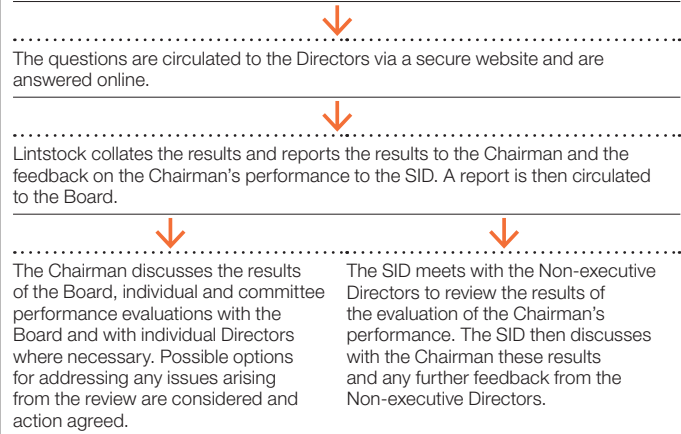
The questions are circulated to the Directors via a secure website and are answered online.

Lintstock collates the results and reports the results to the Chairman and the feedback on the Chairman's performance to the SID. A report is then circulated to the Board.

The Chairman discusses the results of the Board, individual and committee performance evaluations with the Board and with individual Directors where necessary. Possible options for addressing any issues arising from the review are considered and action agreed.

The SID meets with the Non-executive Directors to review the results of the evaluation of the Chairman's performance. The SID then discusses with the Chairman these results and any further feedback from the Non-executive Directors.